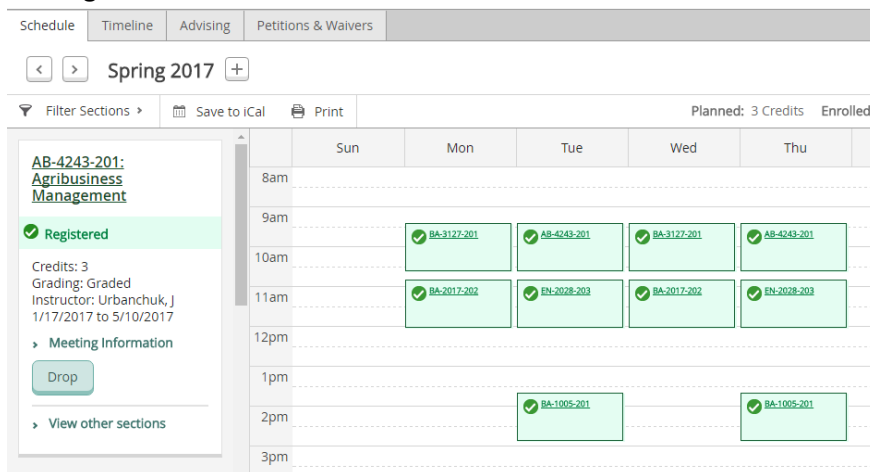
Schedule Timeline Advising Petitions & Waivers

Spring 2017 +

Filter Sections › Save to iCal Print Planned: 3 Credits Enrolled

AB-4243-201: Agribusiness Management

Registered

Credits: 3
Grading: Graded
Instructor: Urbanchuk, J
1/17/2017 to 5/10/2017

› Meeting Information

Drop

› View other sections

| | Sun | Mon | Tue | Wed | Thu |
|---|---|---|---|---|---|
| 8am | | | | | |
| 9am | | BA-3127-201 | AB-4243-201 | BA-3127-201 | AB-4243-201 |
| 10am | | | | | |
| 11am | | BA-2017-202 | EN-2028-203 | BA-2017-202 | EN-2028-203 |
| 12pm | | | | | |
| 1pm | | | | | |
| 2pm | | | BA-1005-201 | | BA-1005-201 |
| 3pm | | | | | |